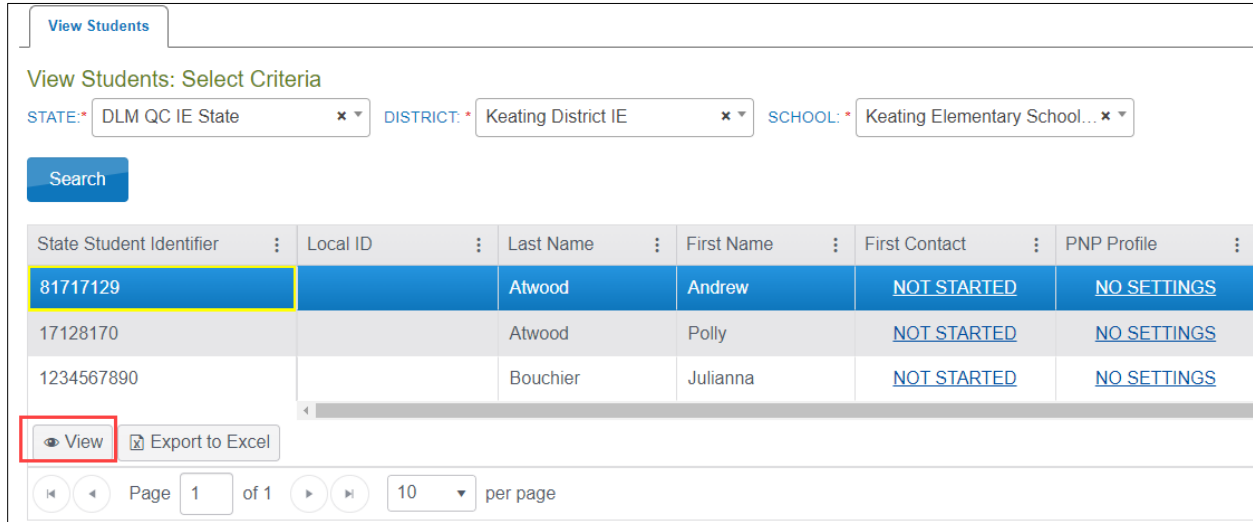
View Students

View Students: Select Criteria

STATE:* DLM QC IE State × ▾ DISTRICT: * Keating District IE × ▾ SCHOOL: * Keating Elementary School... × ▾

Search

| State Student Identifier ⋮ | Local ID ⋮ | Last Name ⋮ | First Name ⋮ | First Contact ⋮ | PNP Profile ⋮ |
|---|---|---|---|---|---|
| 81717129 | | Atwood | Andrew | NOT STARTED | NO SETTINGS |
| 17128170 | | Atwood | Polly | NOT STARTED | NO SETTINGS |
| 1234567890 | | Bouchier | Julianna | NOT STARTED | NO SETTINGS |

View Export to Excel

Page 1 of 1 10 ▾ per page